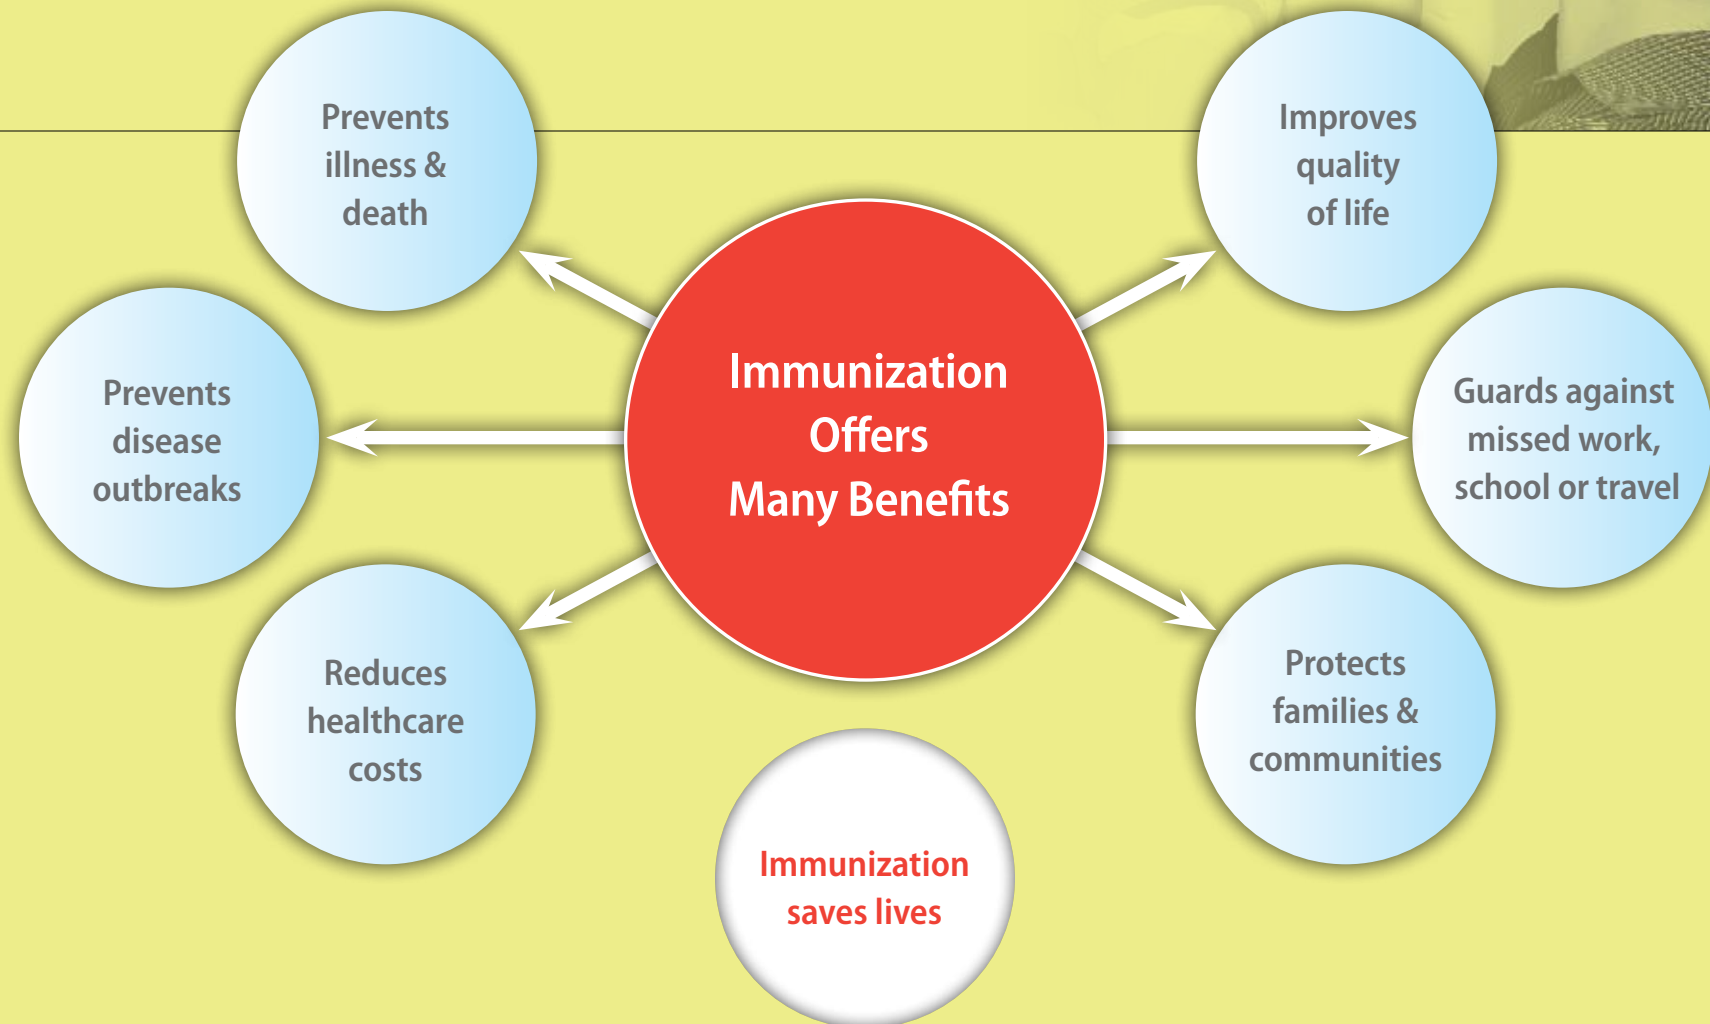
Prevents illness & death

Improves quality of life

Prevents disease outbreaks

Immunization Offers Many Benefits

Guards against missed work, school or travel

Reduces healthcare costs

Protects families & communities

Immunization saves lives